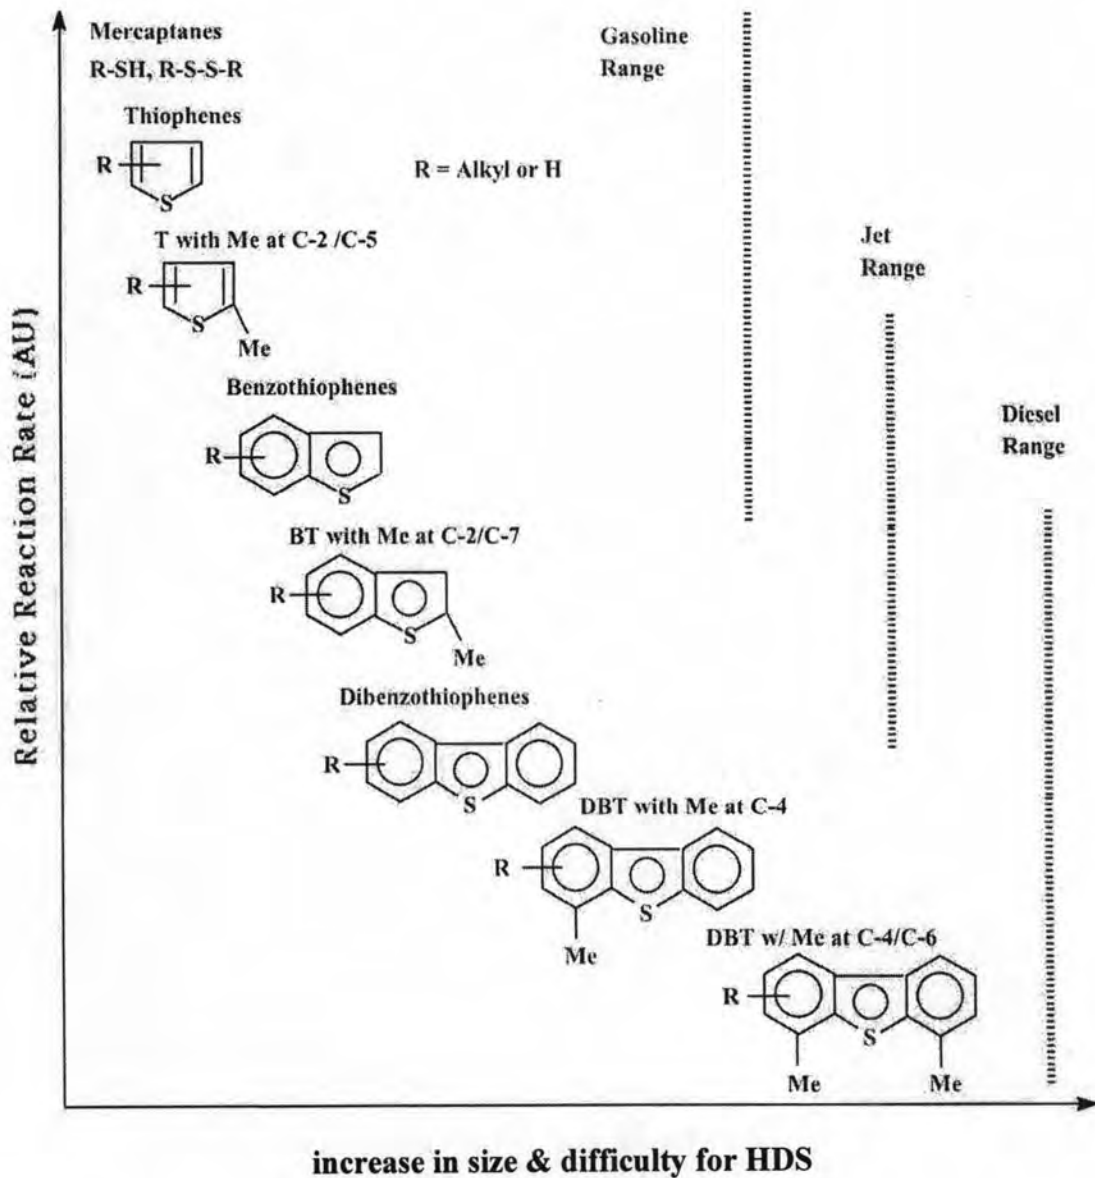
Mercaptanes
R-SH, R-S-S-R

Gasoline
Range

Thiophenes

R

S

R = Alkyl or H

T with Me at C-2 /C-5

R

S

Me

Jet
Range

Benzothiophenes

R

S

Diesel
Range

BT with Me at C-2/C-7

R

S

Me

Dibenzothiophenes

R

S

DBT with Me at C-4

R

S

Me

DBT w/ Me at C-4/C-6

R

S

Me

Me

Relative Reaction Rate (AU)

increase in size & difficulty for HDS